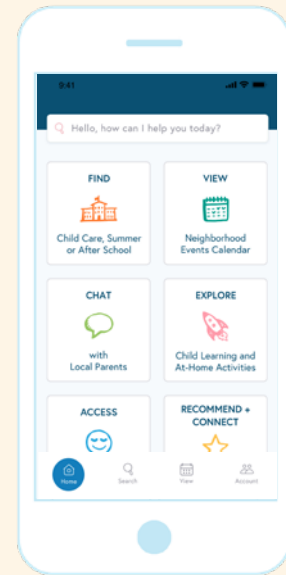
9:41

Hello, how can I help you today?

FIND
Child Care, Summer or After School

VIEW
Neighborhood Events Calendar

CHAT
with Local Parents

EXPLORE
Child Learning and At-Home Activities

ACCESS

RECOMMEND + CONNECT

Home
Search
View
Account